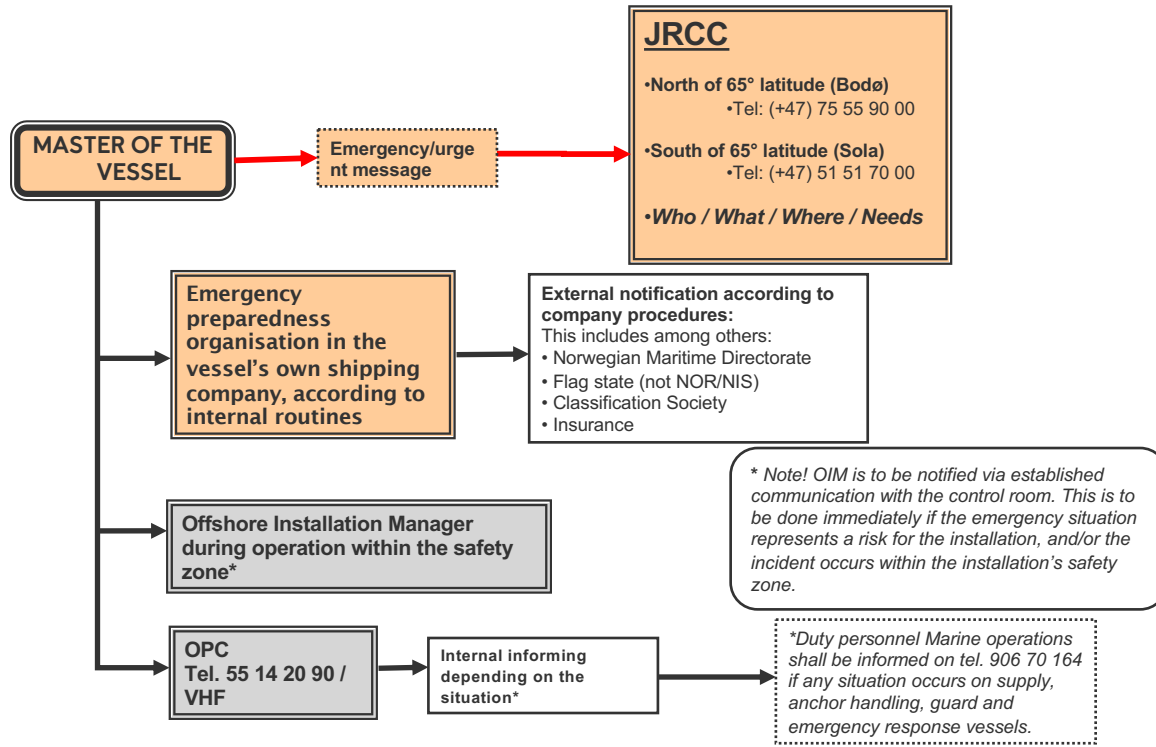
MASTER OF THE VESSEL

Emergency/urgent message

JRCC

•North of 65° latitude (Bodø)
•Tel: (+47) 75 55 90 00

•South of 65° latitude (Sola)
•Tel: (+47) 51 51 70 00

•Who / What / Where / Needs

Emergency preparedness organisation in the vessel's own shipping company, according to internal routines

External notification according to company procedures:
This includes among others:
• Norwegian Maritime Directorate
• Flag state (not NOR/NIS)
• Classification Society
• Insurance

* Note! OIM is to be notified via established communication with the control room. This is to be done immediately if the emergency situation represents a risk for the installation, and/or the incident occurs within the installation's safety zone.

Offshore Installation Manager during operation within the safety zone*

OPC
Tel. 55 14 20 90 / VHF

Internal informing depending on the situation*

*Duty personnel Marine operations shall be informed on tel. 906 70 164 if any situation occurs on supply, anchor handling, guard and emergency response vessels.